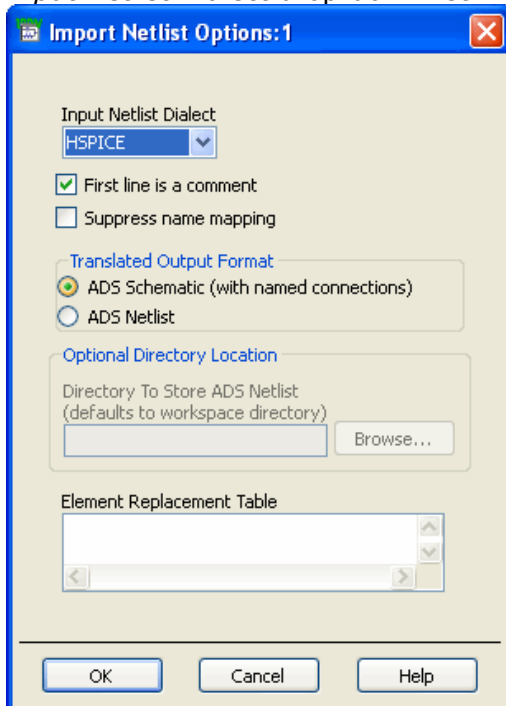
Import Netlist Options:1

Input Netlist Dialect
HSPICE

First line is a comment
Suppress name mapping

Translated Output Format
ADS Schematic (with named connections)
ADS Netlist

Optional Directory Location
Directory To Store ADS Netlist (defaults to workspace directory)
Browse...

Element Replacement Table

OK
Cancel
Help